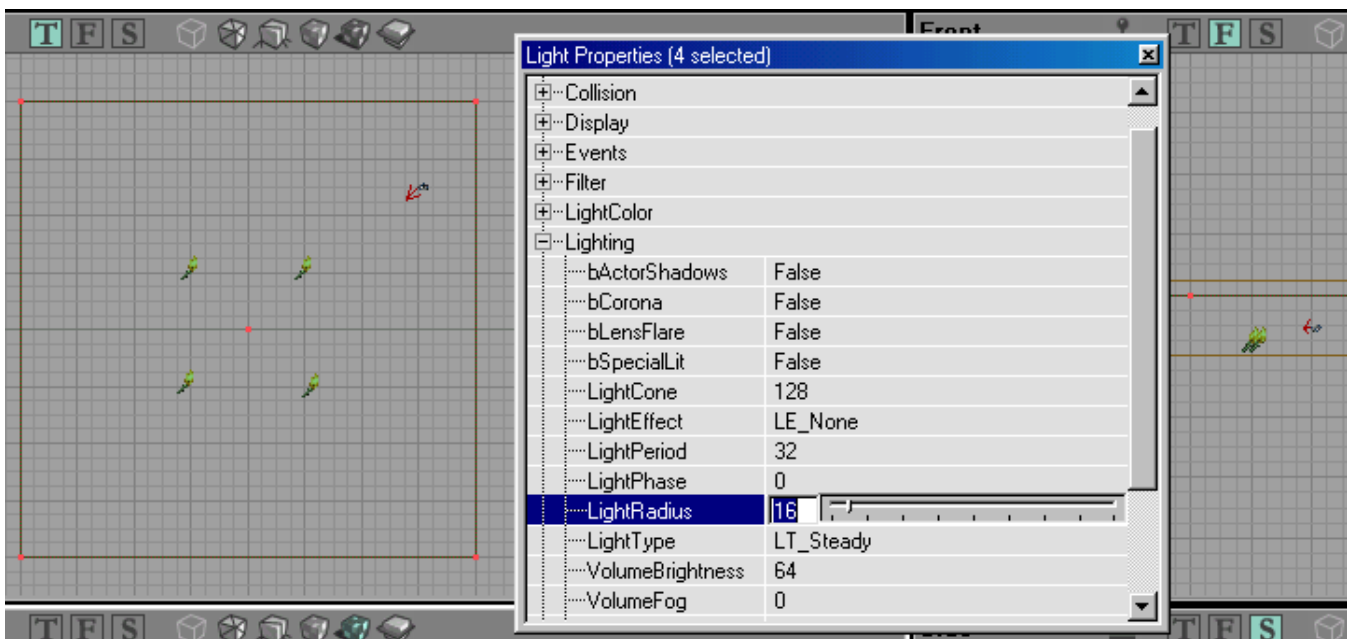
T F S

Front

T F S

Light Properties (4 selected)

Collision
Display
Events
Filter
LightColor
Lighting

| bActorShadows | False |
|---|---|
| bCorona | False |
| bLensFlare | False |
| bSpecialLit | False |
| LightCone | 128 |
| LightEffect | LE_None |
| LightPeriod | 32 |
| LightPhase | 0 |
| LightRadius | 16 |
| LightType | LT_Steady |
| VolumeBrightness | 64 |
| VolumeFog | 0 |

T F S

T F S